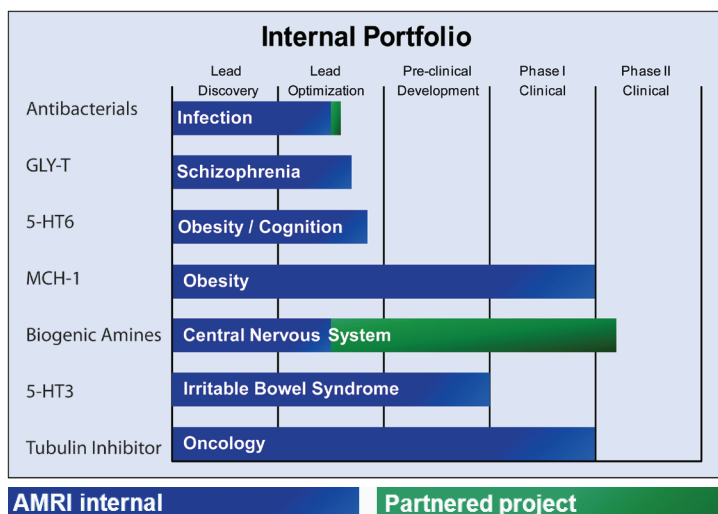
Internal Portfolio

| | Lead Discovery | Lead Optimization | Pre-clinical Development | Phase I Clinical | Phase II Clinical |
|---|---|---|---|---|---|
| Antibacterials | Infection | | | | |
| GLY-T | Schizophrenia | | | | |
| 5-HT6 | Obesity / Cognition | | | | |
| MCH-1 | Obesity | | | | |
| Biogenic Amines | Central Nervous System | | | | |
| 5-HT3 | Irritable Bowel Syndrome | | | | |
| Tubulin Inhibitor | Oncology | | | | |

AMRI internal

Partnered project